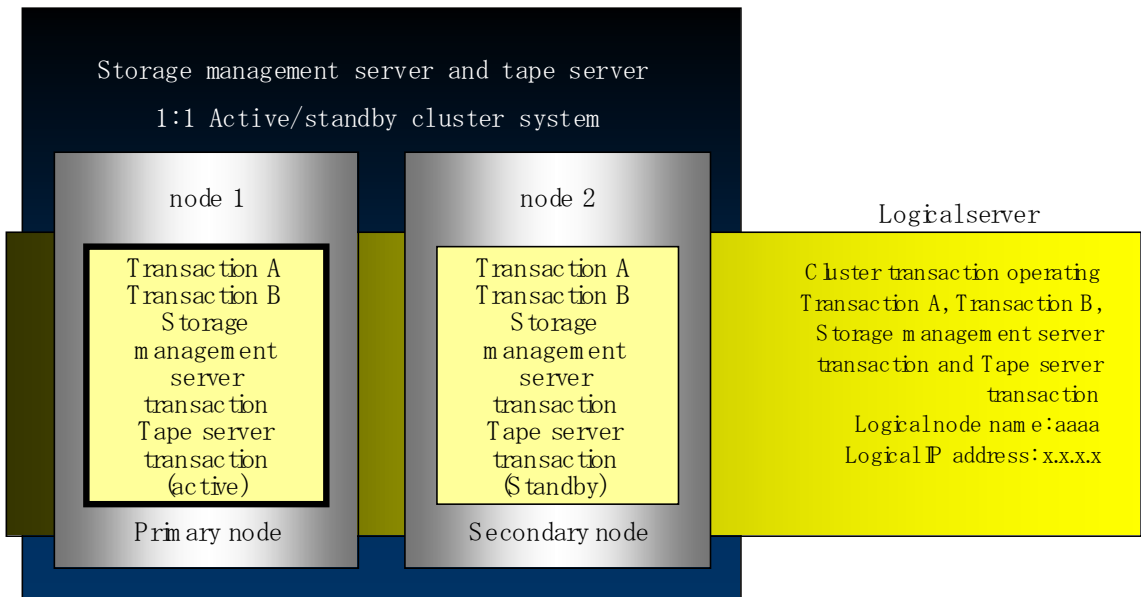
Storage management server and tape server

1:1 Active/standby cluster system

node 1

Transaction A
Transaction B
Storage management server transaction
Tape server transaction
(active)

Primary node

node 2

Transaction A
Transaction B
Storage management server transaction
Tape server transaction
(Standby)

Secondary node

Logicalserver

Cluster transaction operating Transaction A, Transaction B, Storage management server transaction and Tape server transaction
Logicalnode name:aaaa
Logical IP address:x.x.x.x